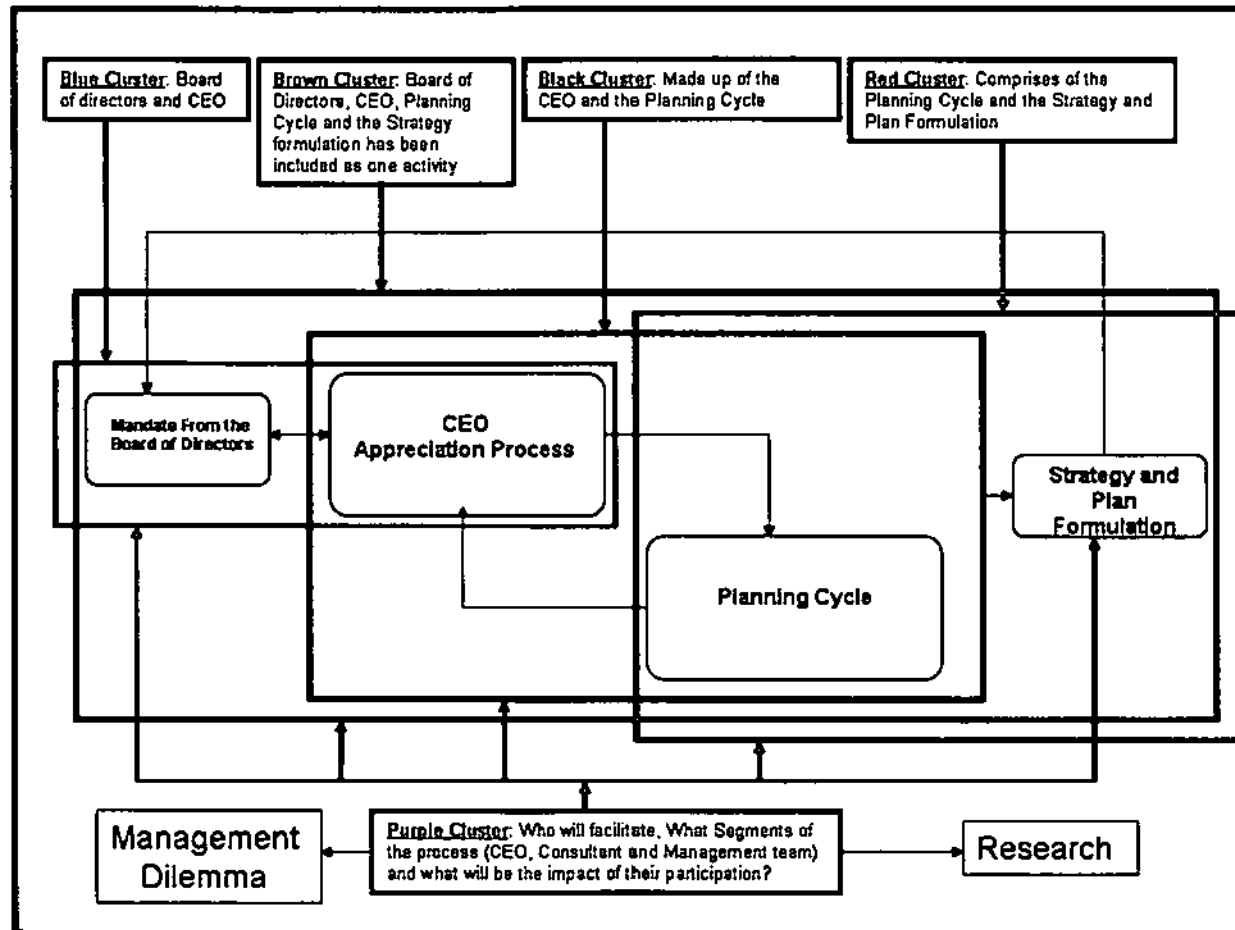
Blue Cluster: Board of directors and CEO

Brown Cluster: Board of Directors, CEO, Planning Cycle and the Strategy formulation has been included as one activity

Black Cluster: Made up of the CEO and the Planning Cycle

Red Cluster: Comprises of the Planning Cycle and the Strategy and Plan Formulation

Mandate From the Board of Directors

CEO Appreciation Process

Strategy and Plan Formulation

Planning Cycle

Management Dilemma

Purple Cluster: Who will facilitate, What Segments of the process (CEO, Consultant and Management team) and what will be the impact of their participation?

Research